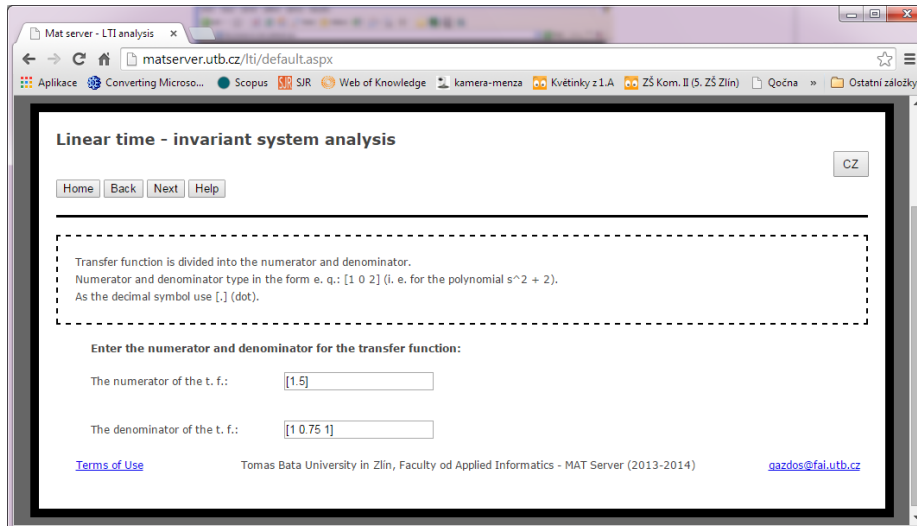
Mat server - LTI analysis ×

matserver.utb.cz/lti/default.aspx

Aplikace Converting Microso... Scopus SJR Web of Knowledge kamera-menza Květinky z 1.A ZŠ Kom. II (5. ZŠ Zlín) Oćna » Ostatní záložky

Linear time - invariant system analysis

CZ

Home Back Next Help

Transfer function is divided into the numerator and denominator.
Numerator and denominator type in the form e. q.: [1 0 2] (i. e. for the polynomial s^2 + 2).
As the decimal symbol use [.] (dot).

Enter the numerator and denominator for the transfer function:

The numerator of the t. f.: [1.5]

The denominator of the t. f.: [1 0.75 1]

Terms of Use Tomas Bata University in Zlín, Faculty od Applied Informatics - MAT Server (2013-2014) gazdos@fai.utb.cz